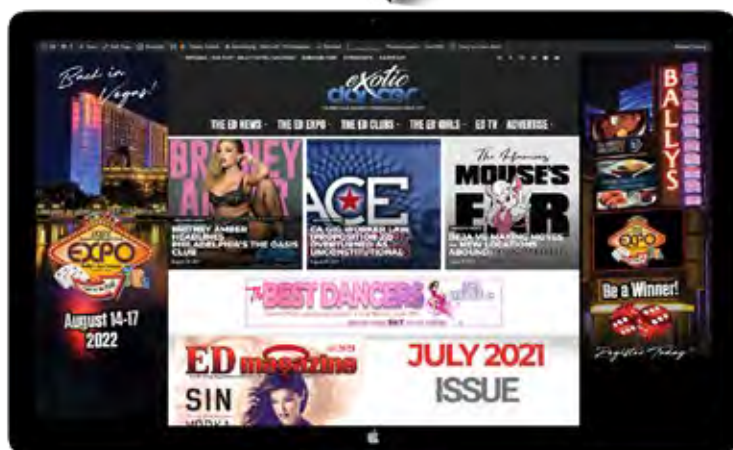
Back in Vegas!

EXPO

August 14-17 2022

exotic dancer

THE ED NEWS · THE ED EXPO · THE ED CLUBS · THE ED GIRLS · ED TV · ADVERTISE

BRITNEY AMBER

BRITNEY AMBER HEADLINES PHILADELPHIA'S THE OASIS CLUB

ACE

CA GIG WORKER LAW PROPOSITION 22 OVERTURNED AS UNCONSTITUTIONAL

The Infamous MOUSE'S EAR

BEJA VE MAKING MOVES — NEW LOCATIONS ABOUND

The BEST DANCERS

ED magazine

SIN VODKA

JULY 2021 ISSUE

BALLYS

EXPO

Be a Winner!

Register Today!